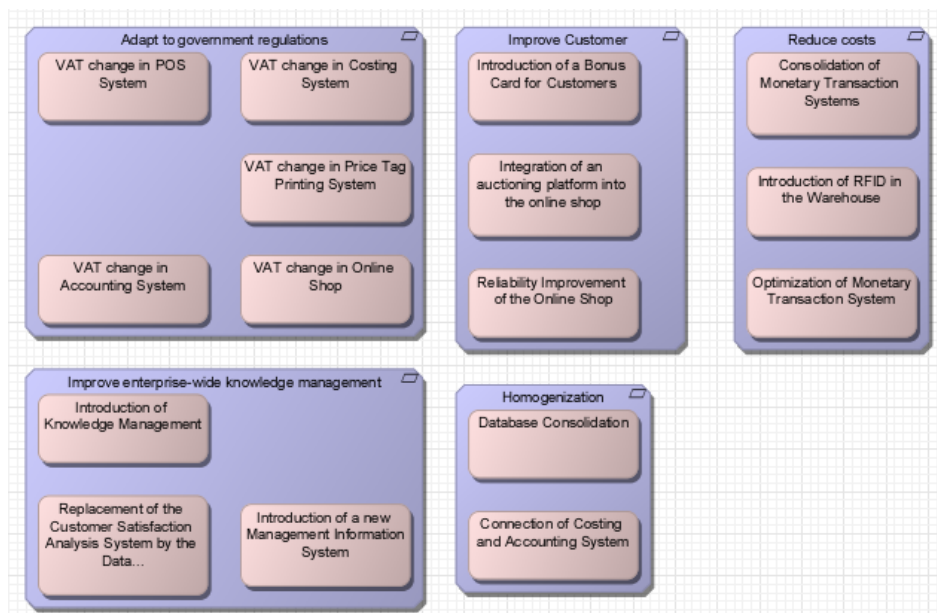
Adapt to government regulations

VAT change in POS System

VAT change in Costing System

VAT change in Price Tag Printing System

VAT change in Accounting System

VAT change in Online Shop

Improve Customer

Introduction of a Bonus Card for Customers

Integration of an auctioning platform into the online shop

Reliability Improvement of the Online Shop

Reduce costs

Consolidation of Monetary Transaction Systems

Introduction of RFID in the Warehouse

Optimization of Monetary Transaction System

Improve enterprise-wide knowledge management

Introduction of Knowledge Management

Replacement of the Customer Satisfaction Analysis System by the Data...

Introduction of a new Management Information System

Homogenization

Database Consolidation

Connection of Costing and Accounting System